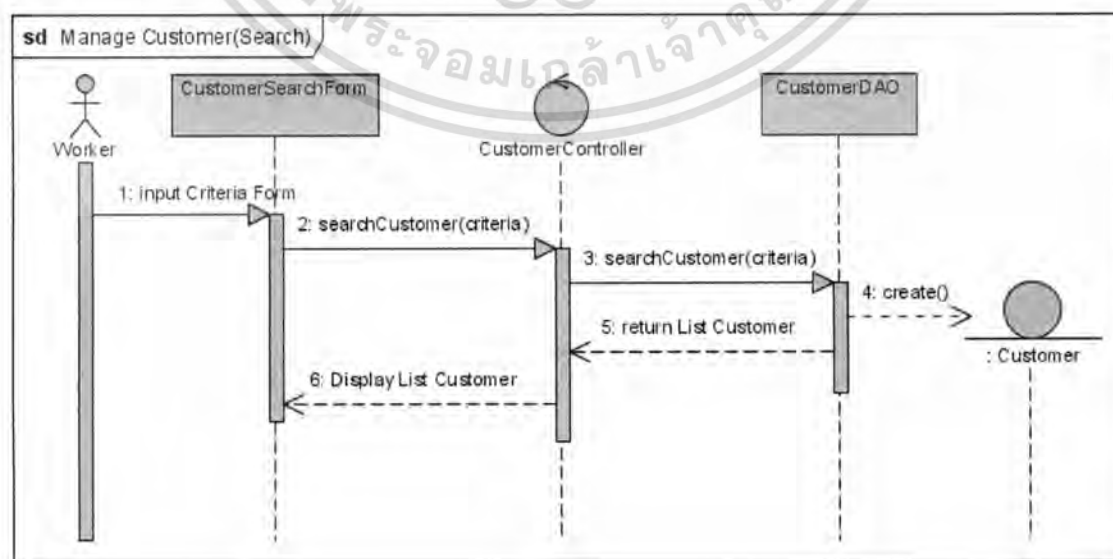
พระจอมเกล้าเจ้าคุณ

sd Manage Customer(Search)

Worker

CustomerSearchForm

CustomerController

CustomerDAO

1: input Criteria Form

2: searchCustomer(criteria)

3: searchCustomer(criteria)

4: create()

: Customer

5: return List Customer

6: Display List Customer